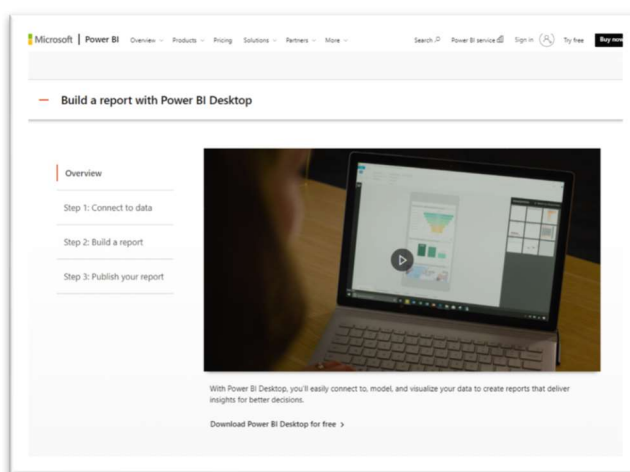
Microsoft | Power BI Overview Products Pricing Solutions Partners More Search Power BI service Sign in Try free Buy now

— Build a report with Power BI Desktop

Overview

Step 1: Connect to data

Step 2: Build a report

Step 3: Publish your report

With Power BI Desktop, you'll easily connect to, model, and visualize your data to create reports that deliver insights for better decisions.

Download Power BI Desktop for free >